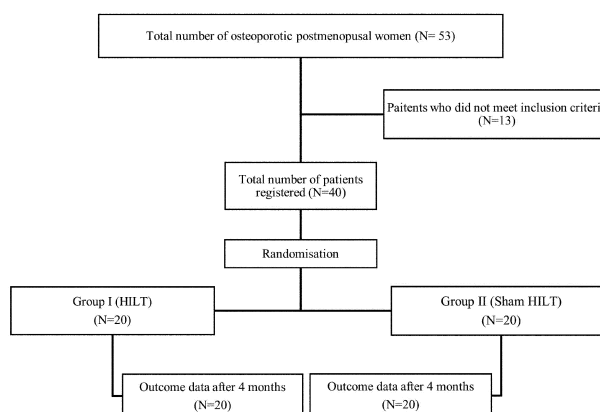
Total number of osteoporotic postmenopusal women (N= 53)

Paitents who did not meet inclusion criteri
(N=13)

Total number of patients registered (N=40)

Randomisation

Group I (HILT)
(N=20)

Group II (Sham HILT)
(N=20)

Outcome data after 4 months
(N=20)

Outcome data after 4 months
(N=20)